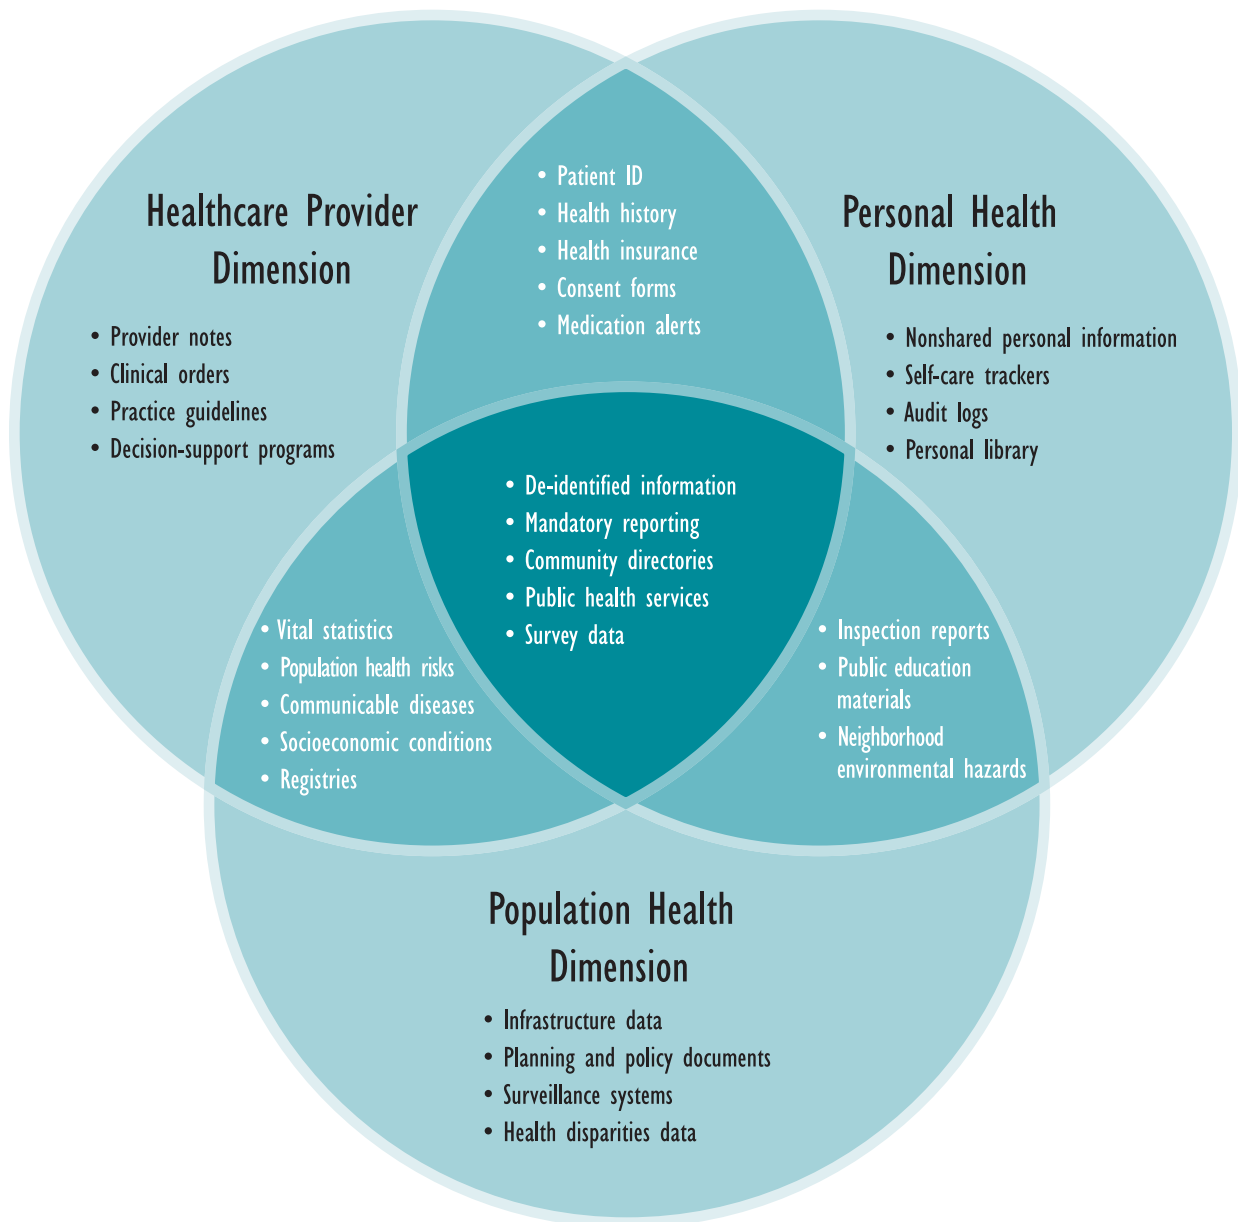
Healthcare Provider Dimension

• Provider notes
• Clinical orders
• Practice guidelines
• Decision-support programs

• Patient ID
• Health history
• Health insurance
• Consent forms
• Medication alerts

Personal Health Dimension

• Nonshared personal information
• Self-care trackers
• Audit logs
• Personal library

• De-identified information
• Mandatory reporting
• Community directories
• Public health services
• Survey data

• Vital statistics
• Population health risks
• Communicable diseases
• Socioeconomic conditions
• Registries

• Inspection reports
• Public education materials
• Neighborhood environmental hazards

Population Health Dimension

• Infrastructure data
• Planning and policy documents
• Surveillance systems
• Health disparities data